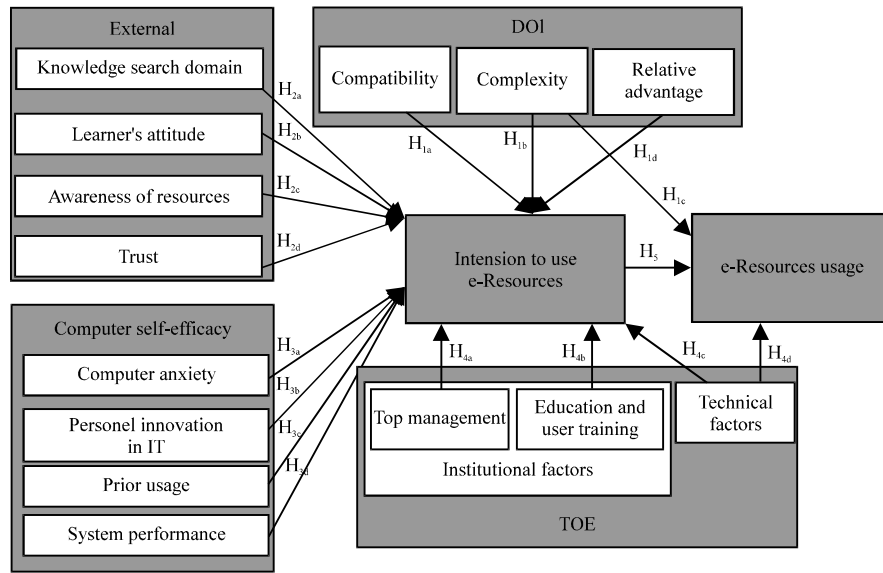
External

Knowledge search domain

Learner's attitude

Awareness of resources

Trust

$H_{2a}$

$H_{2b}$

$H_{2c}$

$H_{2d}$

DOI

Compatibility

Complexity

Relative advantage

$H_{1a}$

$H_{1b}$

$H_{1d}$

$H_{1c}$

Intension to use e-Resources

$H_5$

e-Resources usage

Computer self-efficacy

Computer anxiety

Personel innovation in IT

Prior usage

System performance

$H_{3a}$

$H_{3b}$

$H_{3c}$

$H_{3d}$

$H_{4a}$

$H_{4b}$

$H_{4c}$

$H_{4d}$

Top management

Education and user training

Institutional factors

Technical factors

TOE